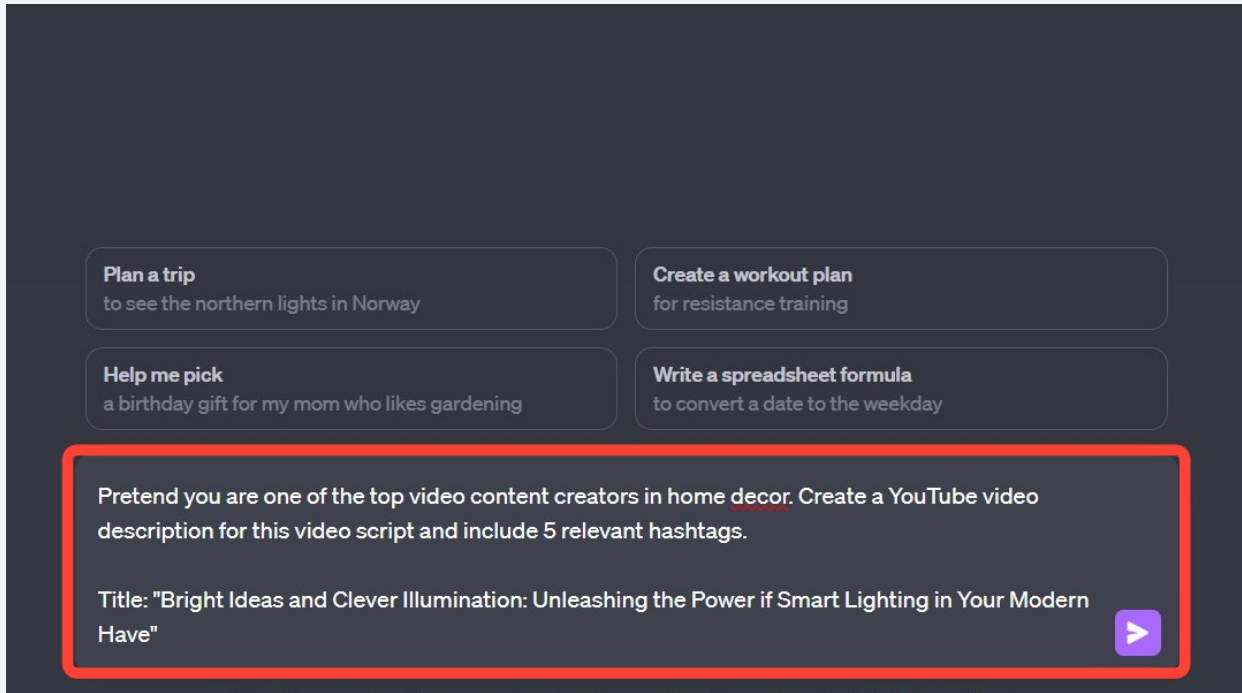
Plan a trip
to see the northern lights in Norway

Create a workout plan
for resistance training

Help me pick
a birthday gift for my mom who likes gardening

Write a spreadsheet formula
to convert a date to the weekday

Pretend you are one of the top video content creators in home decor. Create a YouTube video description for this video script and include 5 relevant hashtags.

Title: "Bright Ideas and Clever Illumination: Unleashing the Power if Smart Lighting in Your Modern Have"